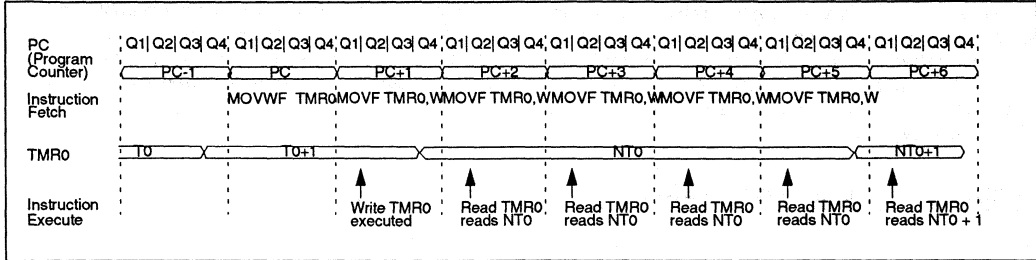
PC (Program Counter)

Q1 Q2 Q3 Q4 Q1 Q2 Q3 Q4 Q1 Q2 Q3 Q4 Q1 Q2 Q3 Q4 Q1 Q2 Q3 Q4 Q1 Q2 Q3 Q4 Q1 Q2 Q3 Q4 Q1 Q2 Q3 Q4

PC-1 PC PC+1 PC+2 PC+3 PC+4 PC+5 PC+6

Instruction Fetch

MOVWF TMR0 MOVF TMR0,W MOVF TMR0,W MOVF TMR0,W MOVF TMR0,W MOVF TMR0,W

TMR0

T0 T0+1 NT0 NT0+1

Instruction Execute

Write TMR0 executed

Read TMR0 reads NT0

Read TMR0 reads NT0

Read TMR0 reads NT0

Read TMR0 reads NT0

Read TMR0 reads NT0 + 1